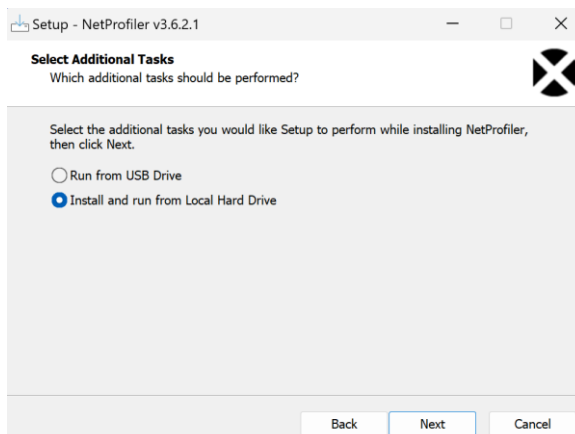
Setup - NetProfiler v3.6.2.1

Select Additional Tasks
Which additional tasks should be performed?

Select the additional tasks you would like Setup to perform while installing NetProfiler, then click Next.

Run from USB Drive

Install and run from Local Hard Drive

Back Next Cancel